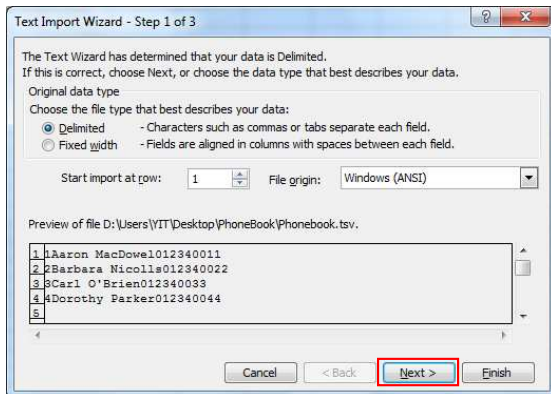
Text Import Wizard - Step 1 of 3

The Text Wizard has determined that your data is Delimited.
If this is correct, choose Next, or choose the data type that best describes your data.

Original data type
Choose the file type that best describes your data:
Delimited - Characters such as commas or tabs separate each field.
Fixed width - Fields are aligned in columns with spaces between each field.

Start import at row: 1 File origin: Windows (ANSI)

Preview of file D:\Users\YIT\Desktop\PhoneBook\Phonebook.tsv.

1 1Aaron MacDowel012340011
2 2Barbara Nicolls012340022
3 3Carl O'Brien012340033
4 4Dorothy Parker012340044
5

Cancel < Back Next > Finish